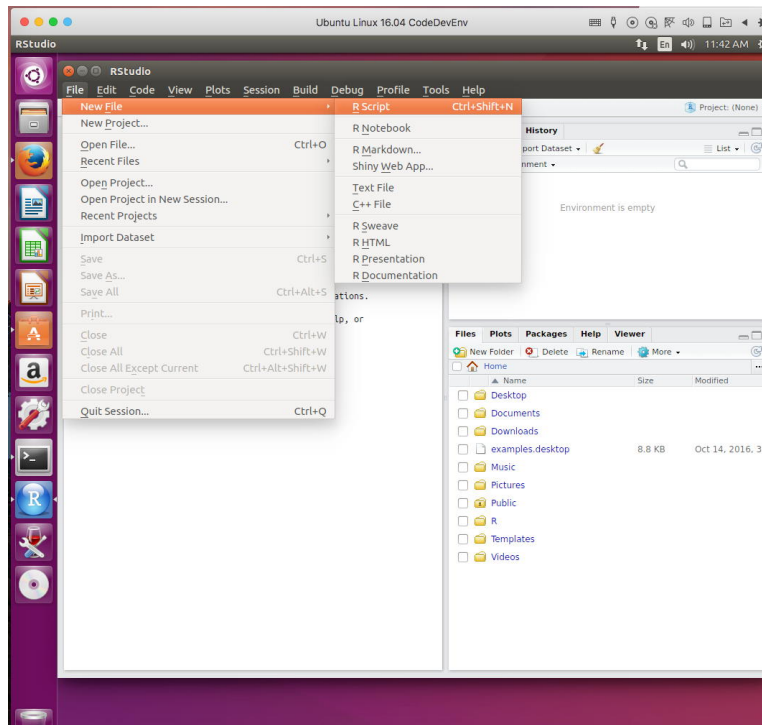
Ubuntu Linux 16.04 CodeDevEnv

RStudio

En 11:42 AM

RStudio

File Edit Code View Plots Session Build Debug Profile Tools Help

New File
New Project...
Open File... Ctrl+O
Recent Files
Open Project...
Open Project in New Session...
Recent Projects
Import Dataset
Save Ctrl+S
Save As...
Save All Ctrl+Alt+S
Print...
Close Ctrl+W
Close All Ctrl+Shift+W
Close All Except Current Ctrl+Alt+Shift+W
Close Project
Quit Session... Ctrl+Q

R Script Ctrl+Shift+N
R Notebook
R Markdown...
Shiny Web App...
Text File
C++ File
R Sweave
R HTML
R Presentation
R Documentation

ations.

lp, or

Project: (None)

History

port Dataset

List

nment

Environment is empty

Files Plots Packages Help Viewer

New Folder Delete Rename More

Home

Name Size Modified

Desktop
Documents
Downloads
examples.desktop 8.8 KB Oct 14, 2016, 3
Music
Pictures
Public
R
Templates
Videos